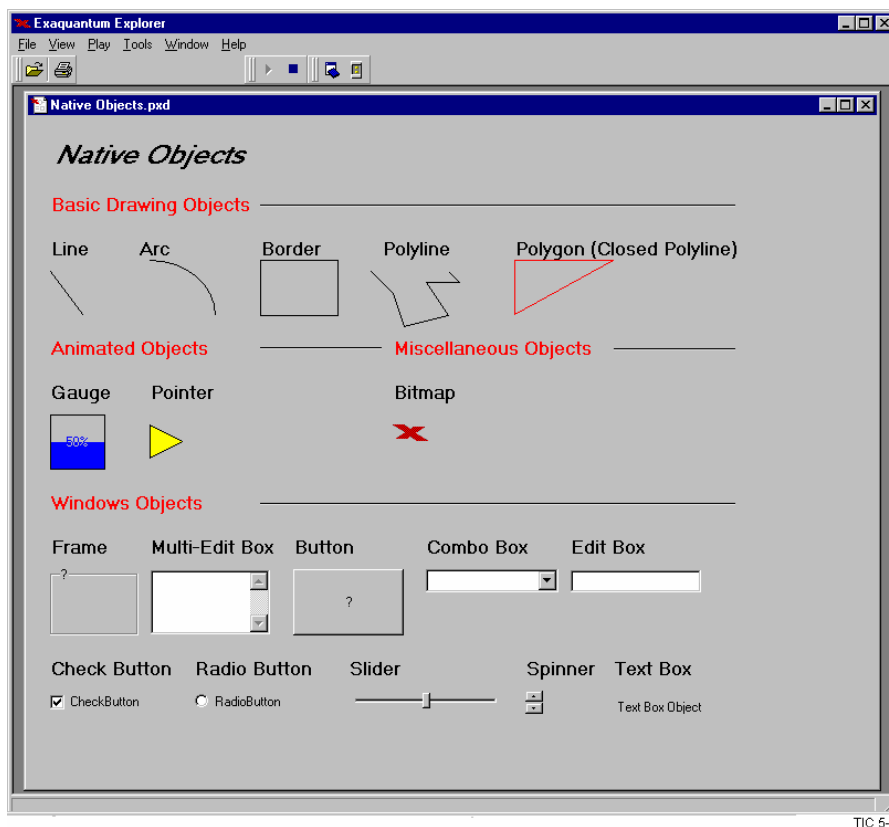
Exaquantum Explorer

File View Play Tools Window Help

Native Objects.pxd

Native Objects

Basic Drawing Objects

Line Arc Border Polyline Polygon (Closed Polyline)

Animated Objects

Miscellaneous Objects

Gauge Pointer

50%

Bitmap

Windows Objects

Frame Multi-Edit Box Button Combo Box Edit Box

?

?

Check Button Radio Button Slider Spinner Text Box

CheckButton

RadioButton

Text Box Object

TIC 5-